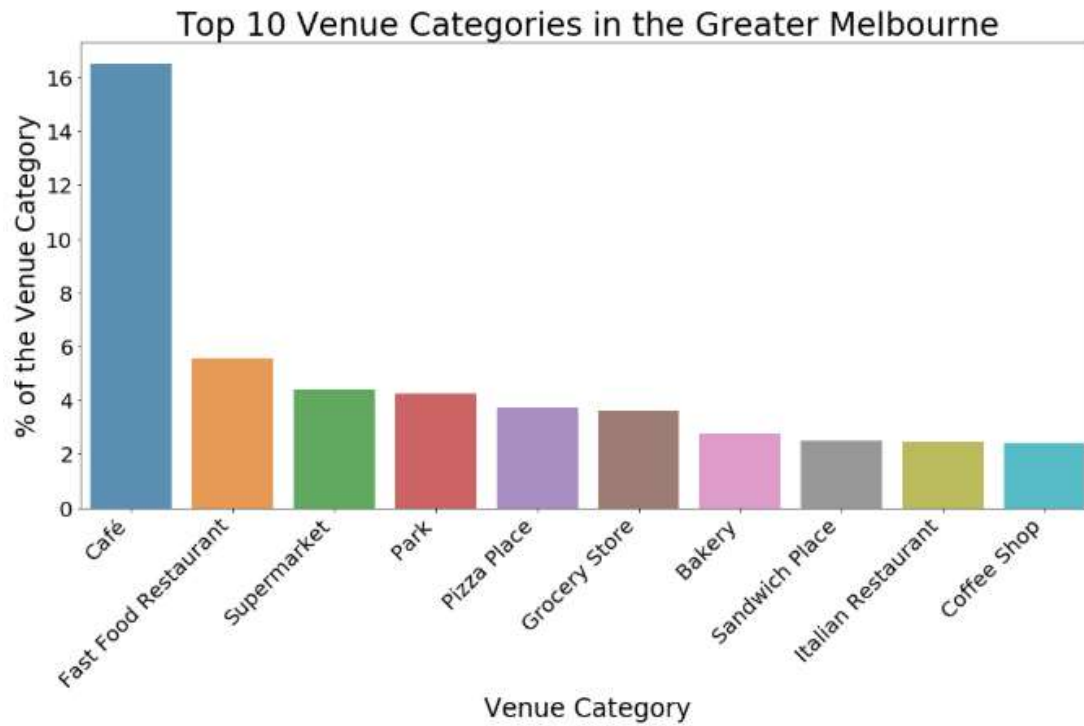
Top 10 Venue Categories in the Greater Melbourne

% of the Venue Category

16
14
12
10
8
6
4
2
0

Café
Fast Food Restaurant
Supermarket
Park
Pizza Place
Grocery Store
Bakery
Sandwich Place
Italian Restaurant
Coffee Shop

Venue Category